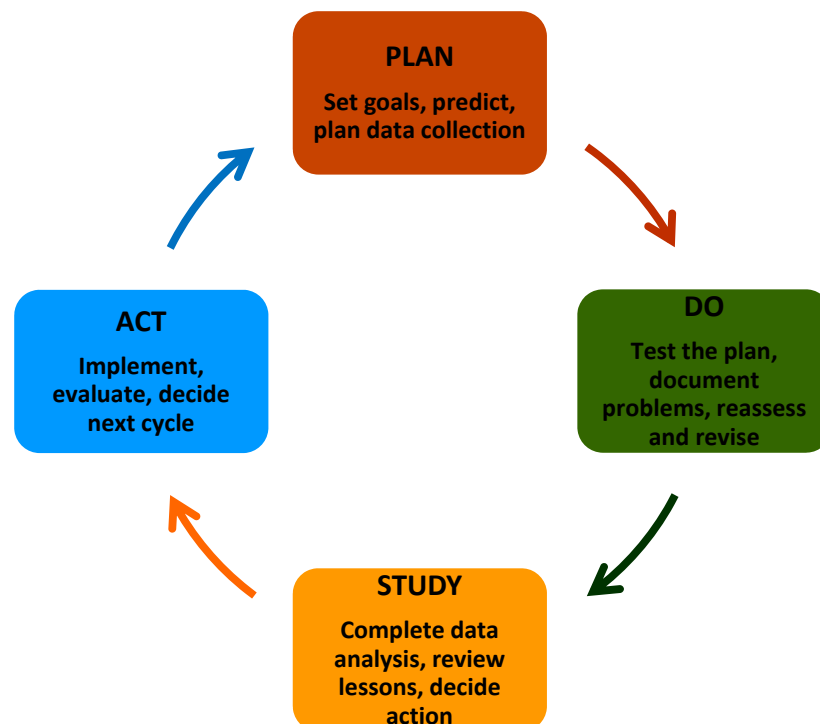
PLAN

Set goals, predict, plan data collection

DO

Test the plan, document problems, reassess and revise

STUDY

Complete data analysis, review lessons, decide action

ACT

Implement, evaluate, decide next cycle